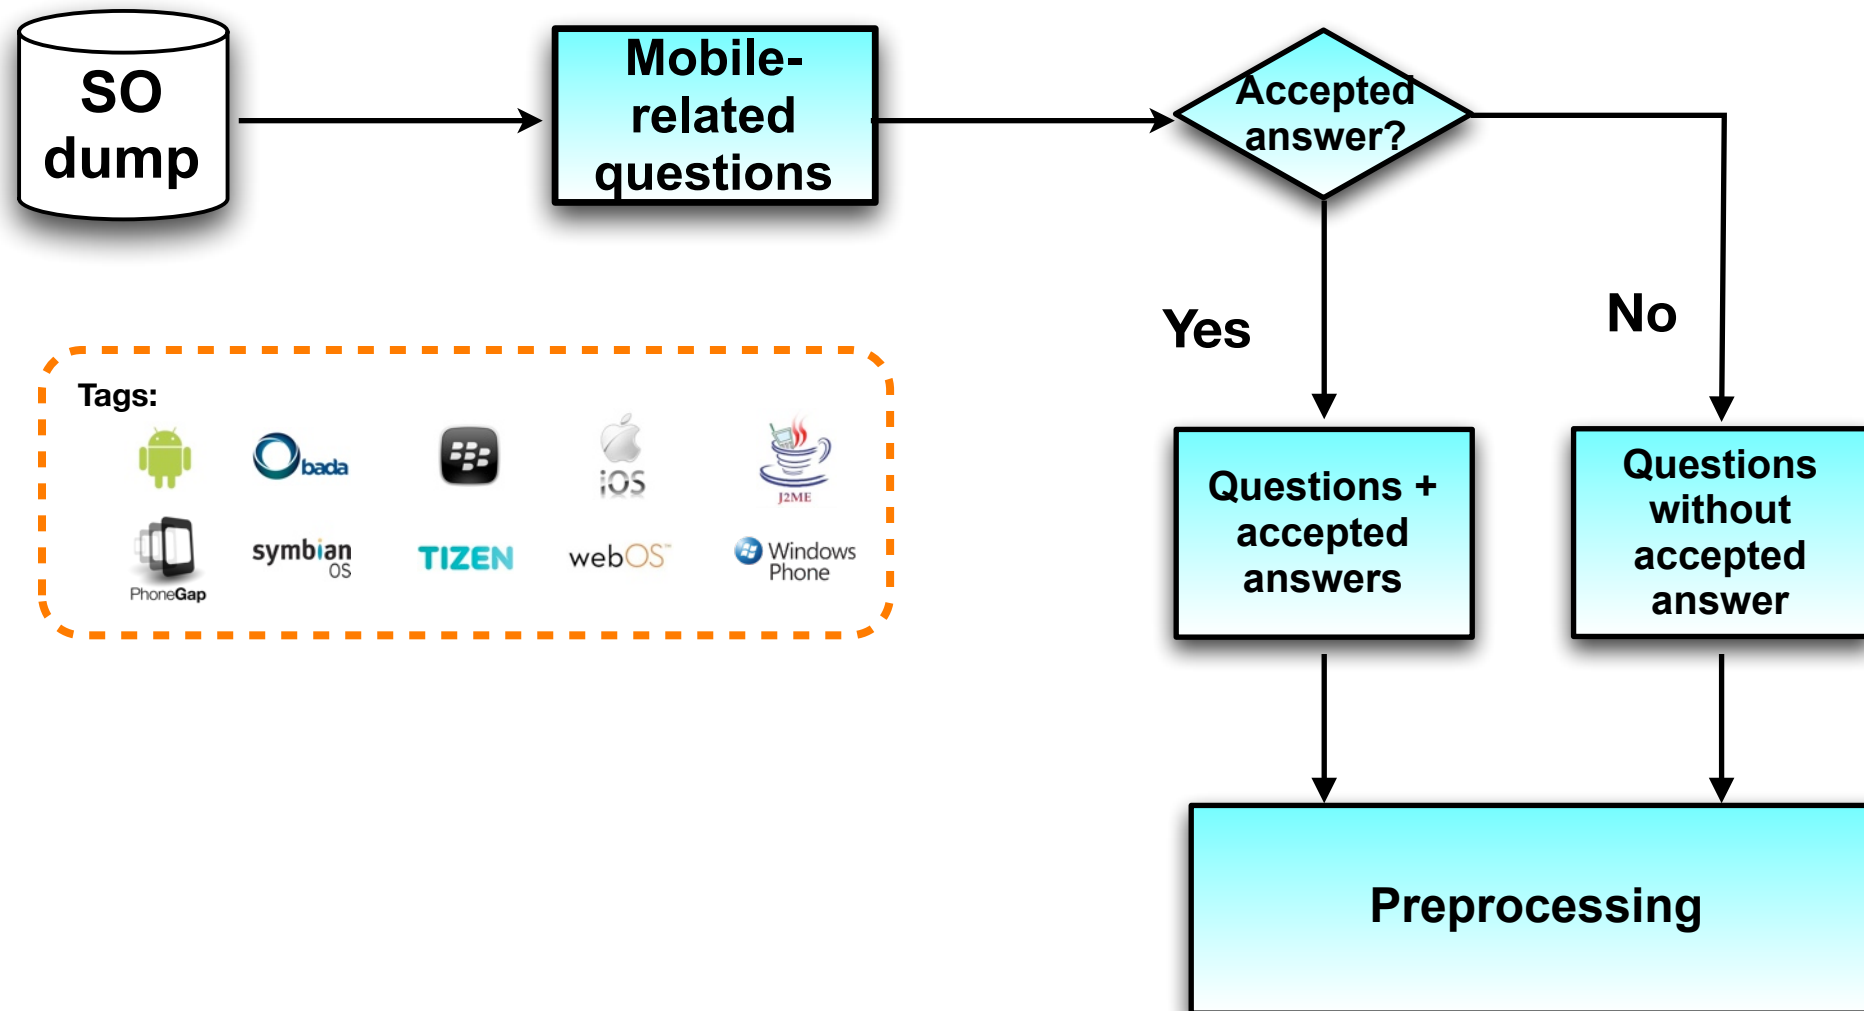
SO dump

Mobile-related questions

Accepted answer?

Yes

No

Tags:

bada

iOS

J2ME

PhoneGap

symbian OS

TIZEN

webOS

Windows Phone

Questions + accepted answers

Questions without accepted answer

Preprocessing